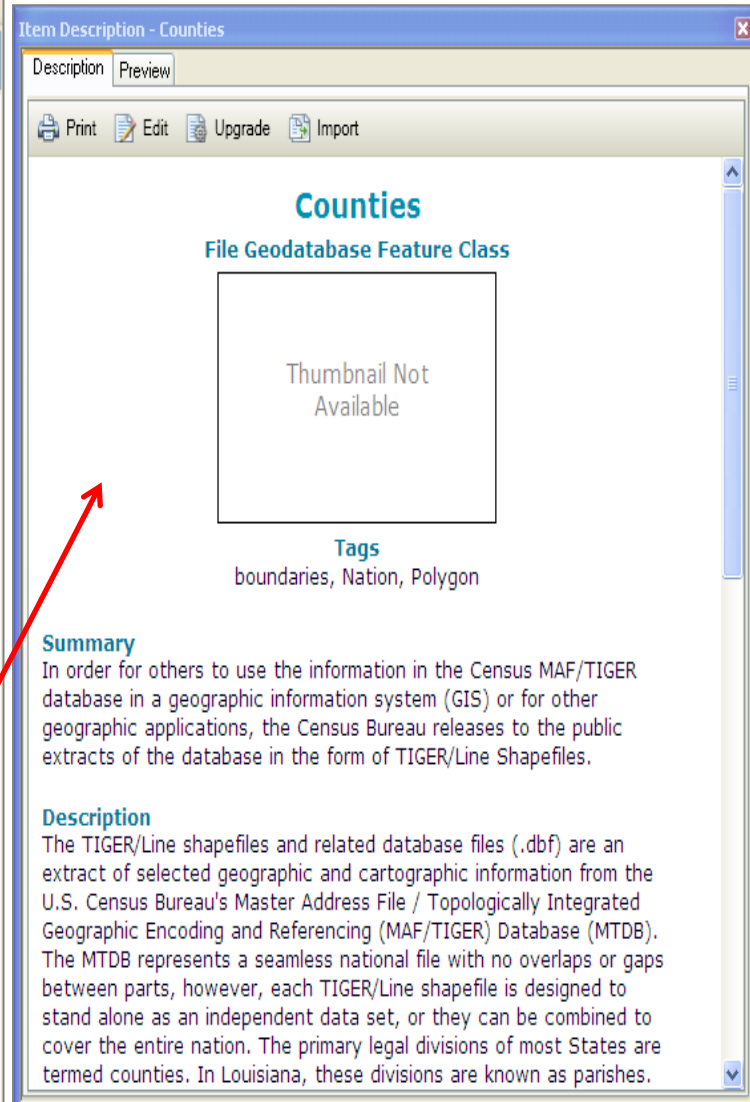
Item Description - Counties

Description Preview

Print Edit Upgrade Import

Counties

File Geodatabase Feature Class

Thumbnail Not Available

Tags

boundaries, Nation, Polygon

Summary

In order for others to use the information in the Census MAF/TIGER database in a geographic information system (GIS) or for other geographic applications, the Census Bureau releases to the public extracts of the database in the form of TIGER/Line Shapefiles.

Description

The TIGER/Line shapefiles and related database files (.dbf) are an extract of selected geographic and cartographic information from the U.S. Census Bureau's Master Address File / Topologically Integrated Geographic Encoding and Referencing (MAF/TIGER) Database (MTDB). The MTDB represents a seamless national file with no overlaps or gaps between parts, however, each TIGER/Line shapefile is designed to stand alone as an independent data set, or they can be combined to cover the entire nation. The primary legal divisions of most States are termed counties. In Louisiana, these divisions are known as parishes.